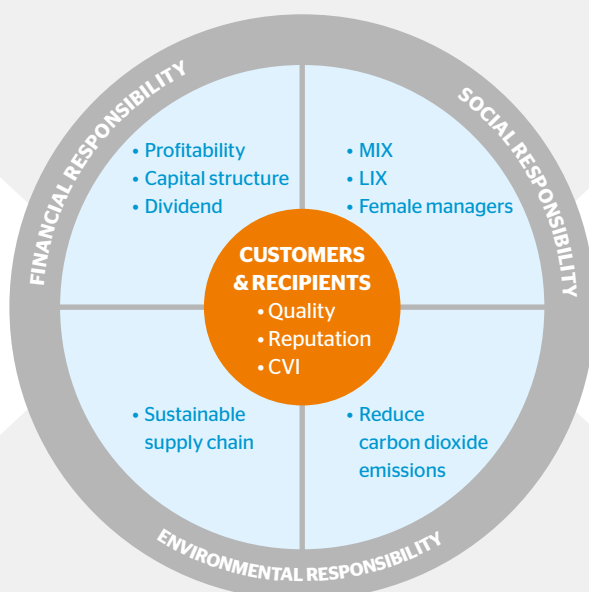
FINANCIAL RESPONSIBILITY

SOCIAL RESPONSIBILITY

• Profitability
• Capital structure
• Dividend

• MIX
• LIX
• Female managers

CUSTOMERS & RECIPIENTS
• Quality
• Reputation
• CVI

• Sustainable supply chain

• Reduce carbon dioxide emissions

ENVIRONMENTAL RESPONSIBILITY